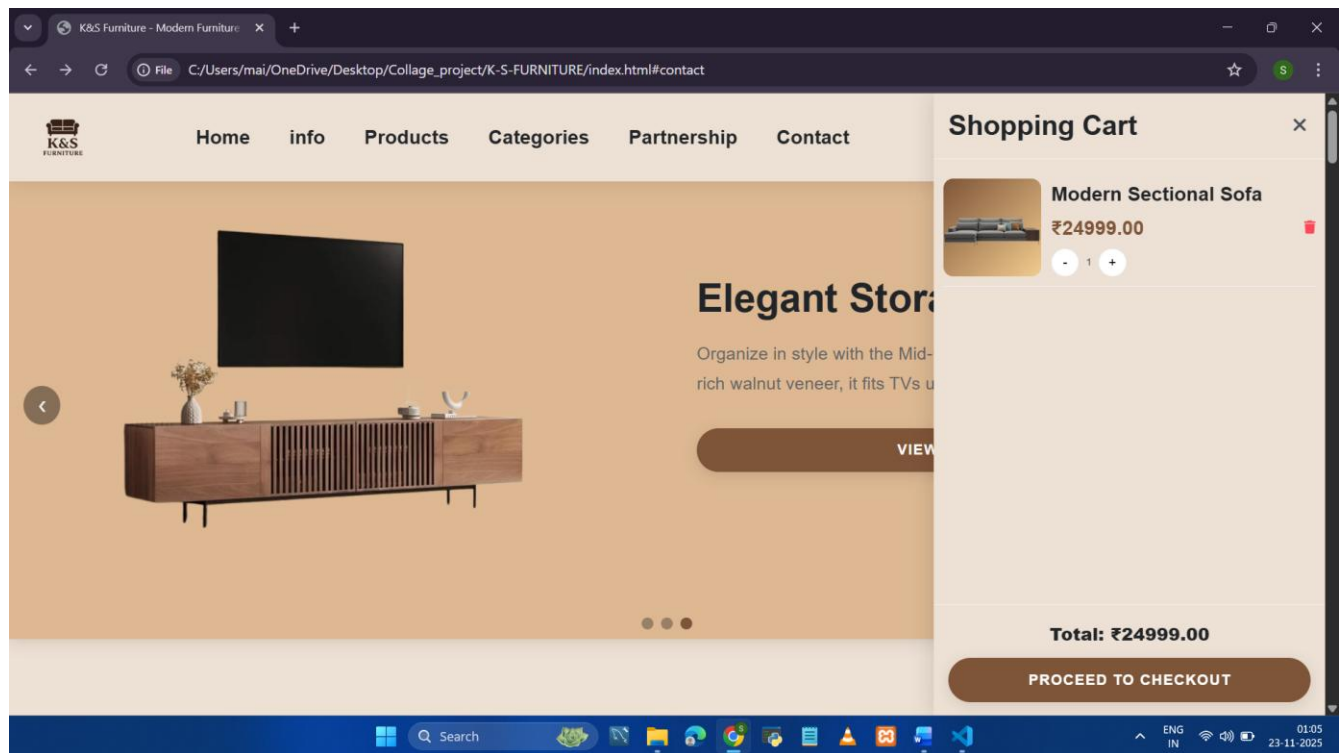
K&S Furniture - Modern Furniture ×
+

File C:/Users/mai/OneDrive/Desktop/Collage_project/K-S-FURNITURE/index.html#contact

S

K&S FURNITURE

Home info Products Categories Partnership Contact

Elegant Stor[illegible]

Organize in style with the Mid-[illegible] rich walnut veneer, it fits TVs u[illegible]

VIEW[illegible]

‹

Shopping Cart ×

Modern Sectional Sofa
₹24999.00
- 1 +

Total: ₹24999.00

PROCEED TO CHECKOUT

Search

ENG IN
01:05
23-11-2025